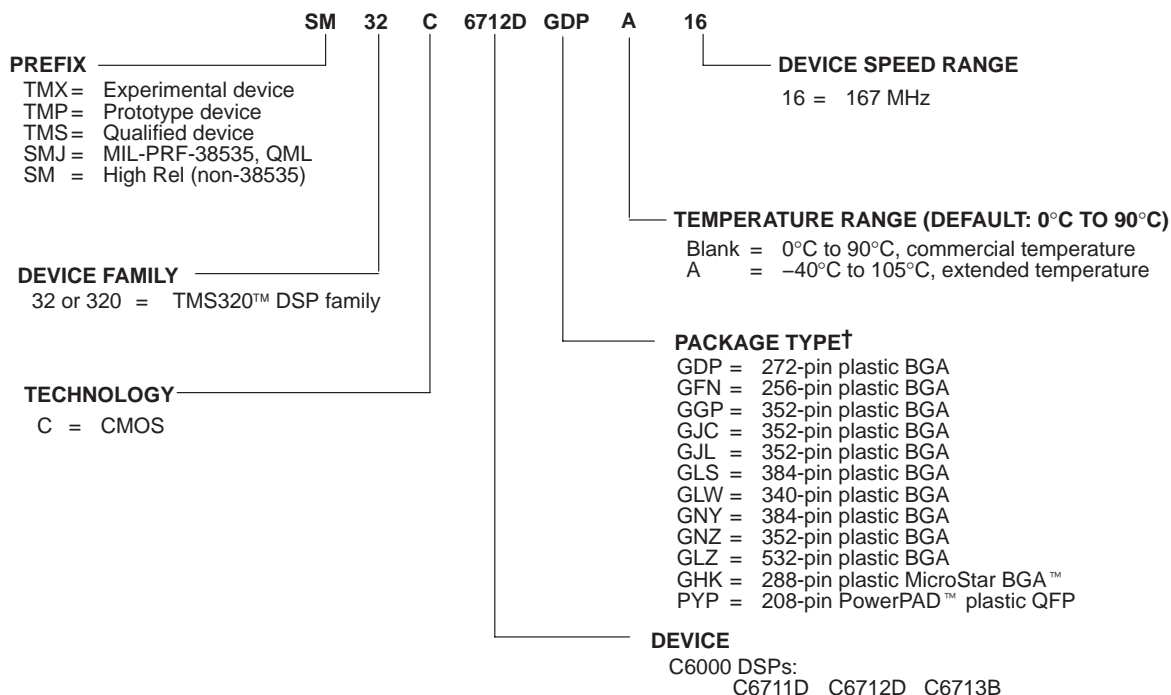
SM 32 C 6712D GDP A 16

PREFIX
TMX = Experimental device
TMP = Prototype device
TMS = Qualified device
SMJ = MIL-PRF-38535, QML
SM = High Rel (non-38535)

DEVICE SPEED RANGE
16 = 167 MHz

TEMPERATURE RANGE (DEFAULT: 0°C TO 90°C)
Blank = 0°C to 90°C, commercial temperature
A = –40°C to 105°C, extended temperature

DEVICE FAMILY
32 or 320 = TMS320™ DSP family

PACKAGE TYPE†
GDP = 272-pin plastic BGA
GFN = 256-pin plastic BGA
GGP = 352-pin plastic BGA
GJC = 352-pin plastic BGA
GJL = 352-pin plastic BGA
GLS = 384-pin plastic BGA
GLW = 340-pin plastic BGA
GNY = 384-pin plastic BGA
GNZ = 352-pin plastic BGA
GLZ = 532-pin plastic BGA
GHK = 288-pin plastic MicroStar BGA™
PYP = 208-pin PowerPAD™ plastic QFP

TECHNOLOGY
C = CMOS

DEVICE
C6000 DSPs:
C6711D C6712D C6713B